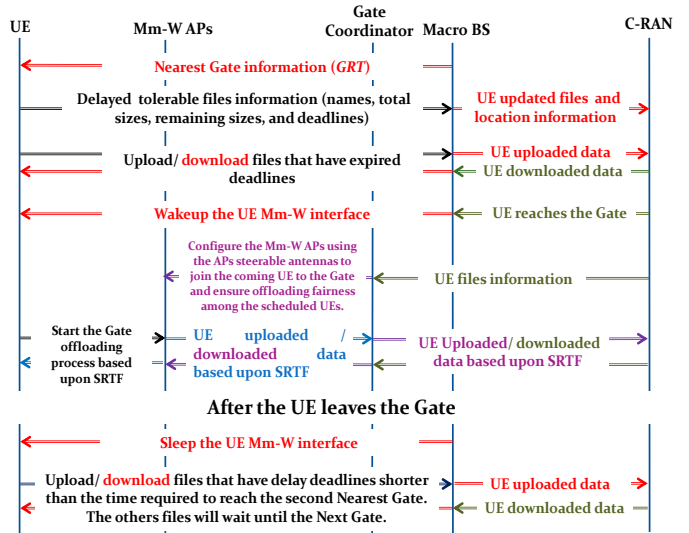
UE

Mm-W APs

Gate Coordinator

Macro BS

C-RAN

Nearest Gate information (GRT)

Delayed tolerable files information (names, total sizes, remaining sizes, and deadlines)

UE updated files and location information

Upload/ download files that have expired deadlines

UE uploaded data

UE downloaded data

Wakeup the UE Mm-W interface

UE reaches the Gate

Configure the Mm-W APs using the APs steerable antennas to join the coming UE to the Gate and ensure offloading fairness among the scheduled UEs.

UE files information

Start the Gate offloading process based upon SRTF

UE uploaded / downloaded data based upon SRTF

UE Uploaded/ downloaded data based upon SRTF

After the UE leaves the Gate

Sleep the UE Mm-W interface

Upload/ download files that have delay deadlines shorter than the time required to reach the second Nearest Gate. The others files will wait until the Next Gate.

UE uploaded data

UE downloaded data